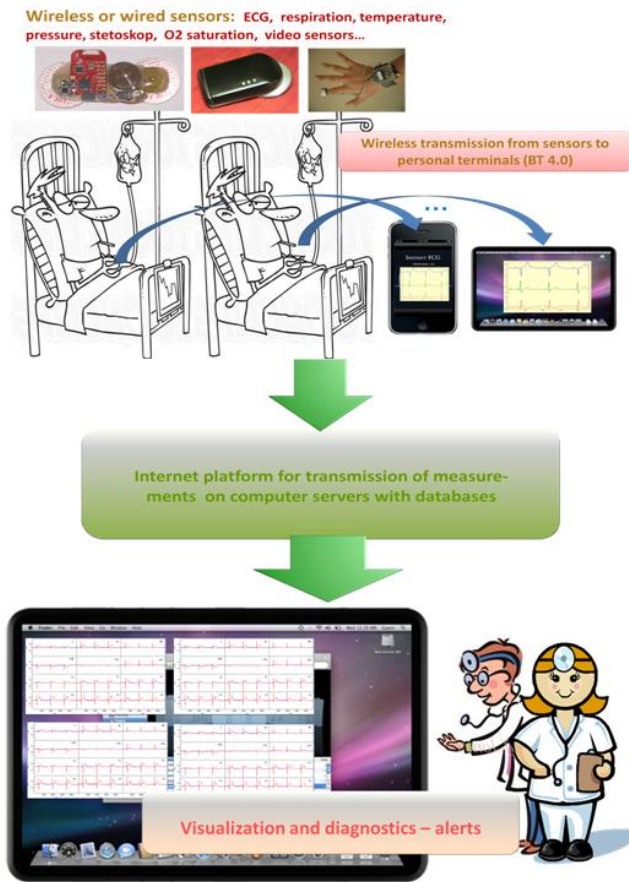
Wireless or wired sensors: ECG, respiration, temperature, pressure, stetoskop, O2 saturation, video sensors...

Wireless transmission from sensors to personal terminals (BT 4.0)

...

Savvy ECG

Internet platform for transmission of measurements on computer servers with databases

Visualization and diagnostics – alerts